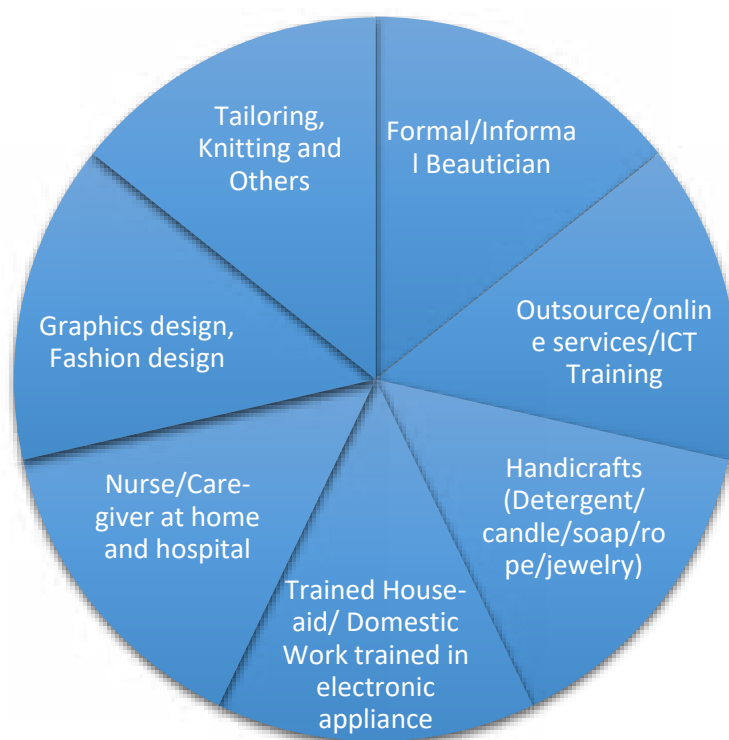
Tailoring, Knitting and Others

Formal/Informa l Beautician

Outsource/onlin e services/ICT Training

Handicrafts (Detergent/ candle/soap/ro pe/jewelry)

Trained House-aid/ Domestic Work trained in electronic appliance

Nurse/Care-giver at home and hospital

Graphics design, Fashion design